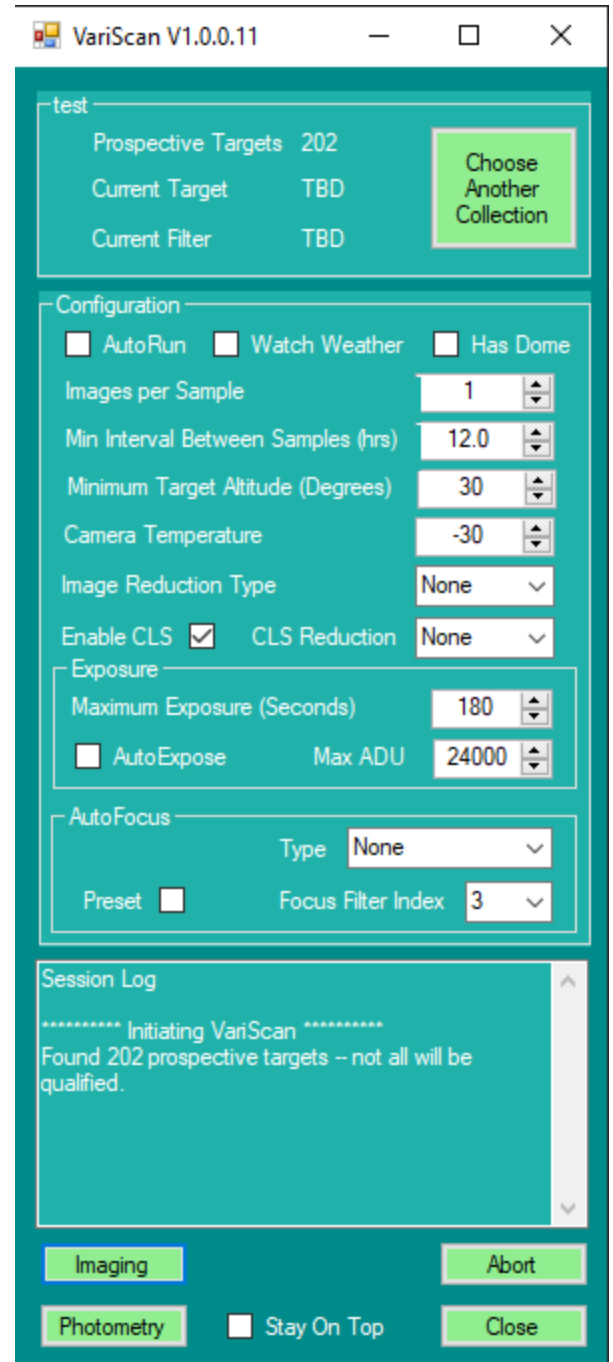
VariScan V1.0.0.11

test

Prospective Targets 202

Current Target TBD

Current Filter TBD

Choose Another Collection

Configuration

AutoRun Watch Weather Has Dome

Images per Sample 1

Min Interval Between Samples (hrs) 12.0

Minimum Target Altitude (Degrees) 30

Camera Temperature -30

Image Reduction Type None

Enable CLS CLS Reduction None

Exposure

Maximum Exposure (Seconds) 180

AutoExpose Max ADU 24000

AutoFocus

Type None

Preset Focus Filter Index 3

Session Log

********** Initiating VariScan **********
Found 202 prospective targets -- not all will be qualified.

Imaging

Abort

Photometry

Stay On Top

Close